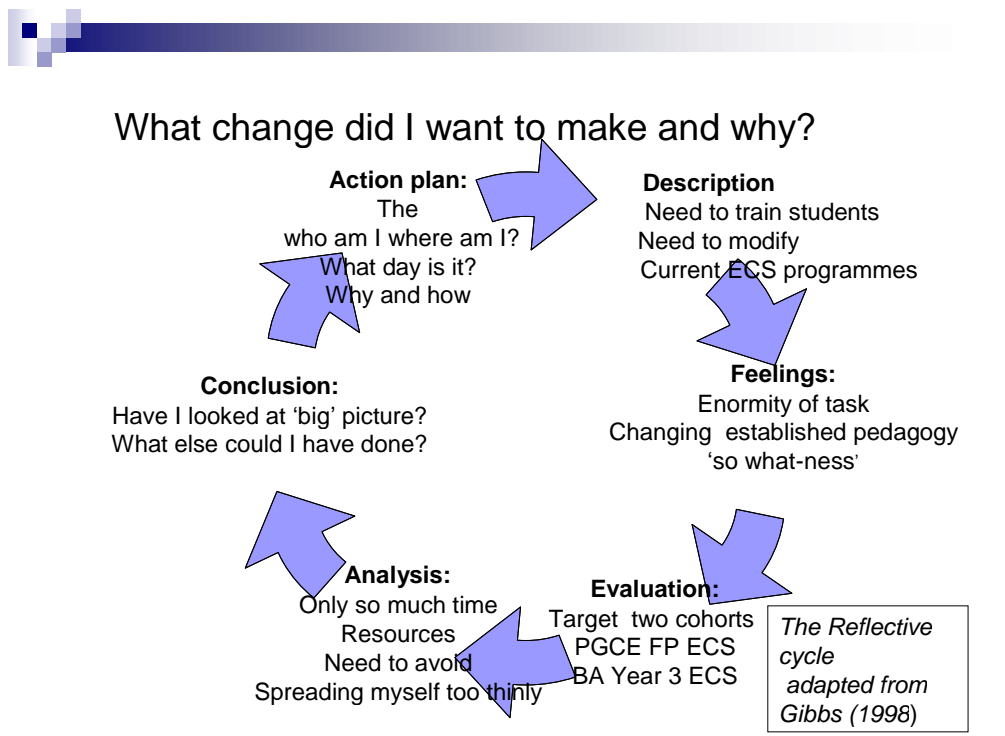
What change did I want to make and why?

**Action plan:**
The
who am I where am I?
What day is it?
Why and how

**Description**
Need to train students
Need to modify
Current ECS programmes

**Feelings:**
Enormity of task
Changing established pedagogy
'so what-ness'

**Evaluation:**
Target two cohorts
PGCE FP ECS
BA Year 3 ECS

*The Reflective cycle adapted from Gibbs (1998)*

**Analysis:**
Only so much time
Resources
Need to avoid
Spreading myself too thinly

**Conclusion:**
Have I looked at 'big' picture?
What else could I have done?